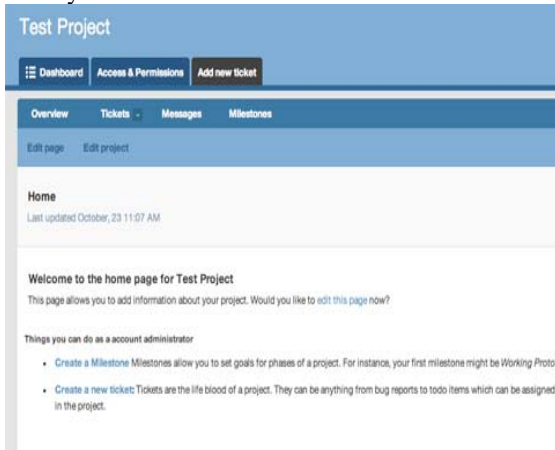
Test Project

Dashboard | Access & Permissions | Add new ticket

Overview | Tickets | Messages | Milestones

Edit page | Edit project

Home

Last updated October, 23 11:07 AM

Welcome to the home page for Test Project

This page allows you to add information about your project. Would you like to edit this page now?

Things you can do as a account administrator

- Create a Milestone Milestones allow you to set goals for phases of a project. For instance, your first milestone might be Working Proto
- Create a new ticket: Tickets are the life blood of a project. They can be anything from bug reports to todo items which can be assigned in the project.